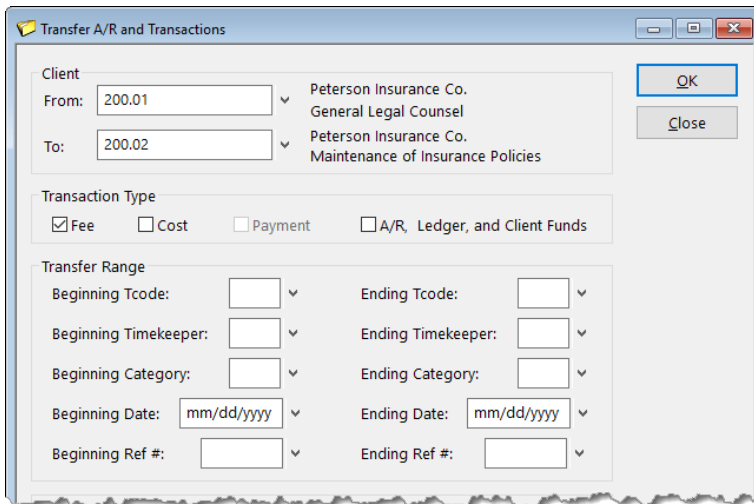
Transfer A/R and Transactions

Client
From: 200.01
Peterson Insurance Co.
General Legal Counsel

To: 200.02
Peterson Insurance Co.
Maintenance of Insurance Policies

OK
Close

Transaction Type
Fee
Cost
Payment
A/R, Ledger, and Client Funds

Transfer Range
Beginning Tcode:
Ending Tcode:
Beginning Timekeeper:
Ending Timekeeper:
Beginning Category:
Ending Category:
Beginning Date: mm/dd/yyyy
Ending Date: mm/dd/yyyy
Beginning Ref #:
Ending Ref #: